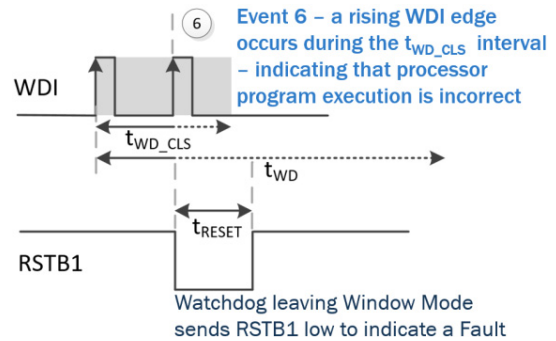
6

Event 6 – a rising WDI edge occurs during the $t_{WD\_CLS}$ interval – indicating that processor program execution is incorrect

WDI

$t_{WD\_CLS}$

$t_{WD}$

$t_{RESET}$

RSTB1

Watchdog leaving Window Mode sends RSTB1 low to indicate a Fault